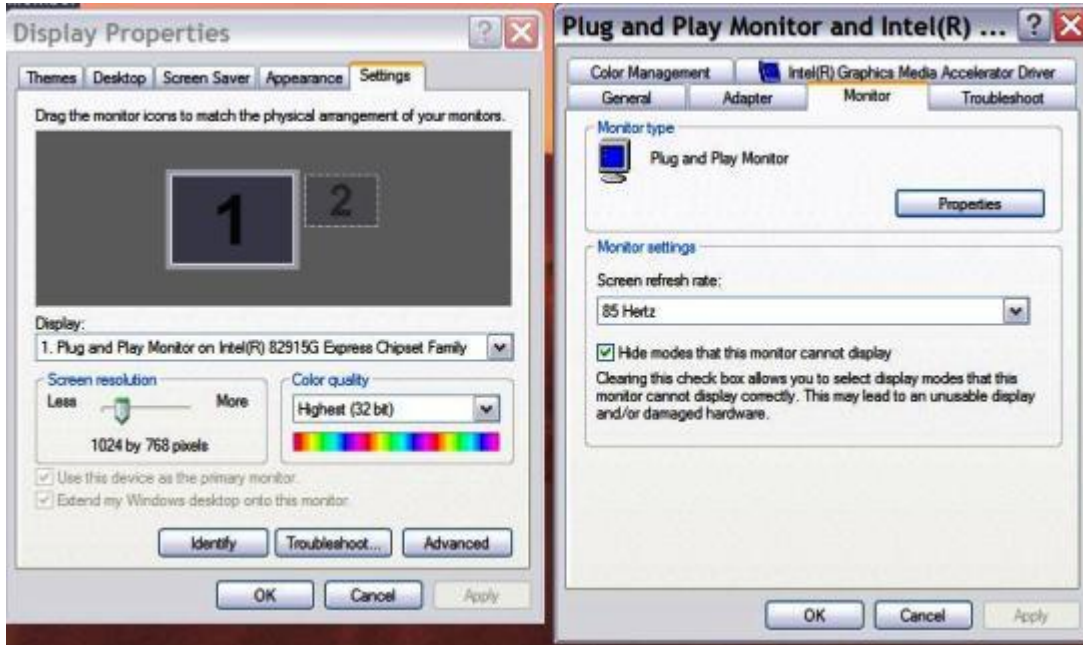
Display Properties

Themes | Desktop | Screen Saver | Appearance | Settings

Drag the monitor icons to match the physical arrangement of your monitors.

1

2

Display:

1. Plug and Play Monitor on Intel(R) 82915G Express Chipset Family

Screen resolution

Less

More

1024 by 768 pixels

Color quality

Highest (32 bit)

Use this device as the primary monitor.

Extend my Windows desktop onto this monitor.

Identify

Troubleshoot...

Advanced

OK

Cancel

Apply

Plug and Play Monitor and Intel(R) ...

Color Management | Intel(R) Graphics Media Accelerator Driver

General | Adapter | Monitor | Troubleshoot

Monitor type

Plug and Play Monitor

Properties

Monitor settings

Screen refresh rate:

85 Hertz

Hide modes that this monitor cannot display

Clearing this check box allows you to select display modes that this monitor cannot display correctly. This may lead to an unusable display and/or damaged hardware.

OK

Cancel

Apply